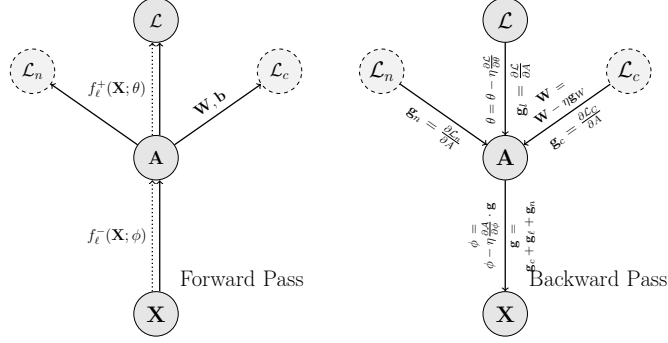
$\mathcal{L}$

$\mathcal{L}_n$

$\mathcal{L}_c$

$f_\ell^+(\mathbf{X};\theta)$

$\mathbf{W},\mathbf{b}$

$\mathbf{A}$

$f_\ell^-(\mathbf{X};\phi)$

$\mathbf{X}$

Forward Pass

$\mathcal{L}$

$\mathcal{L}_n$

$\mathcal{L}_c$

$\theta = \theta - \eta\frac{\partial \mathcal{L}}{\partial \theta}$

$\mathbf{g}_\ell = \frac{\partial \mathcal{L}}{\partial A}$

$\mathbf{W} = \mathbf{W} - \eta\mathbf{g}_W$

$\mathbf{g}_n = \frac{\partial \mathcal{L}_n}{\partial A}$

$\mathbf{g}_c = \frac{\partial \mathcal{L}_C}{\partial A}$

$\mathbf{A}$

$\phi = \phi - \eta\frac{\partial A}{\partial \phi}\cdot\mathbf{g}$

$\mathbf{g} = \mathbf{g}_c + \mathbf{g}_\ell + \mathbf{g}_n$

$\mathbf{X}$

Backward Pass